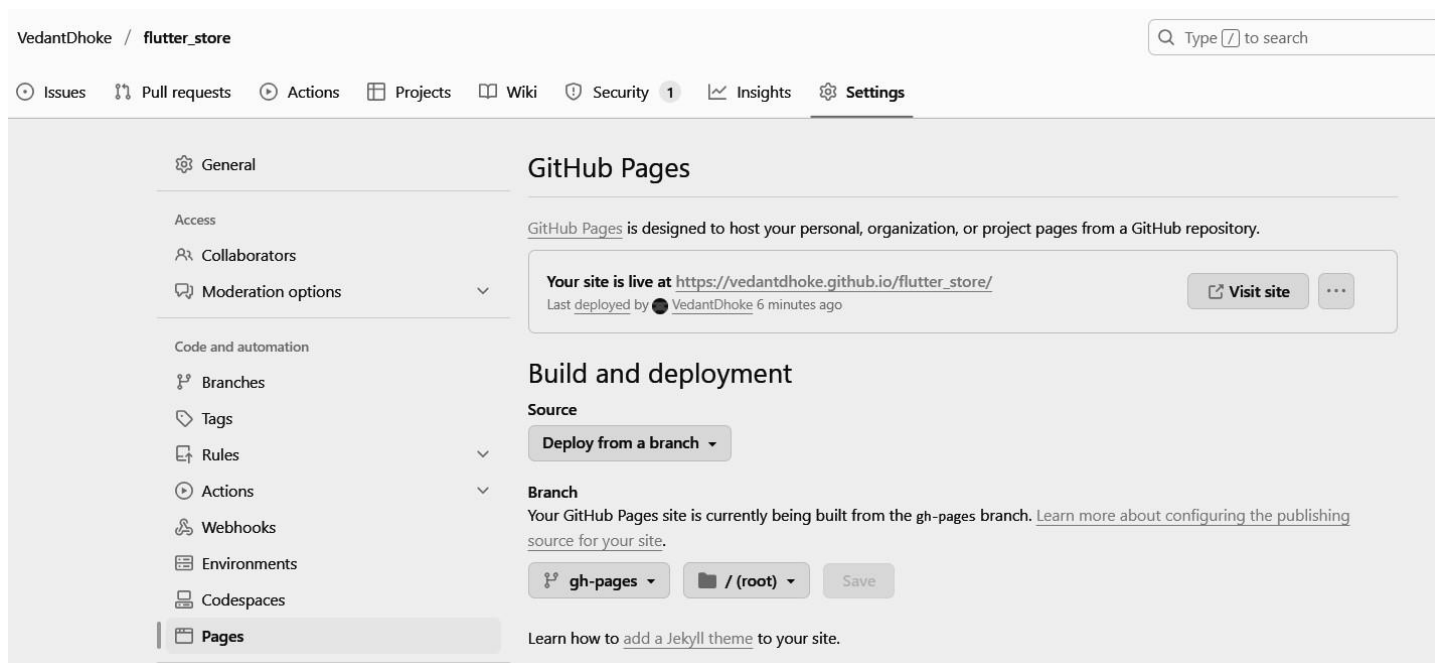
VedantDhoke / flutter_store

Type / to search

Issues Pull requests Actions Projects Wiki Security 1 Insights Settings

General

Access

Collaborators

Moderation options

Code and automation

Branches

Tags

Rules

Actions

Webhooks

Environments

Codespaces

Pages

GitHub Pages

GitHub Pages is designed to host your personal, organization, or project pages from a GitHub repository.

Your site is live at https://vedantdhoke.github.io/flutter_store/
Last deployed by VedantDhoke 6 minutes ago

Visit site

...

Build and deployment

Source

Deploy from a branch

Branch

Your GitHub Pages site is currently being built from the gh-pages branch. Learn more about configuring the publishing source for your site.

gh-pages / (root) Save

Learn how to add a Jekyll theme to your site.